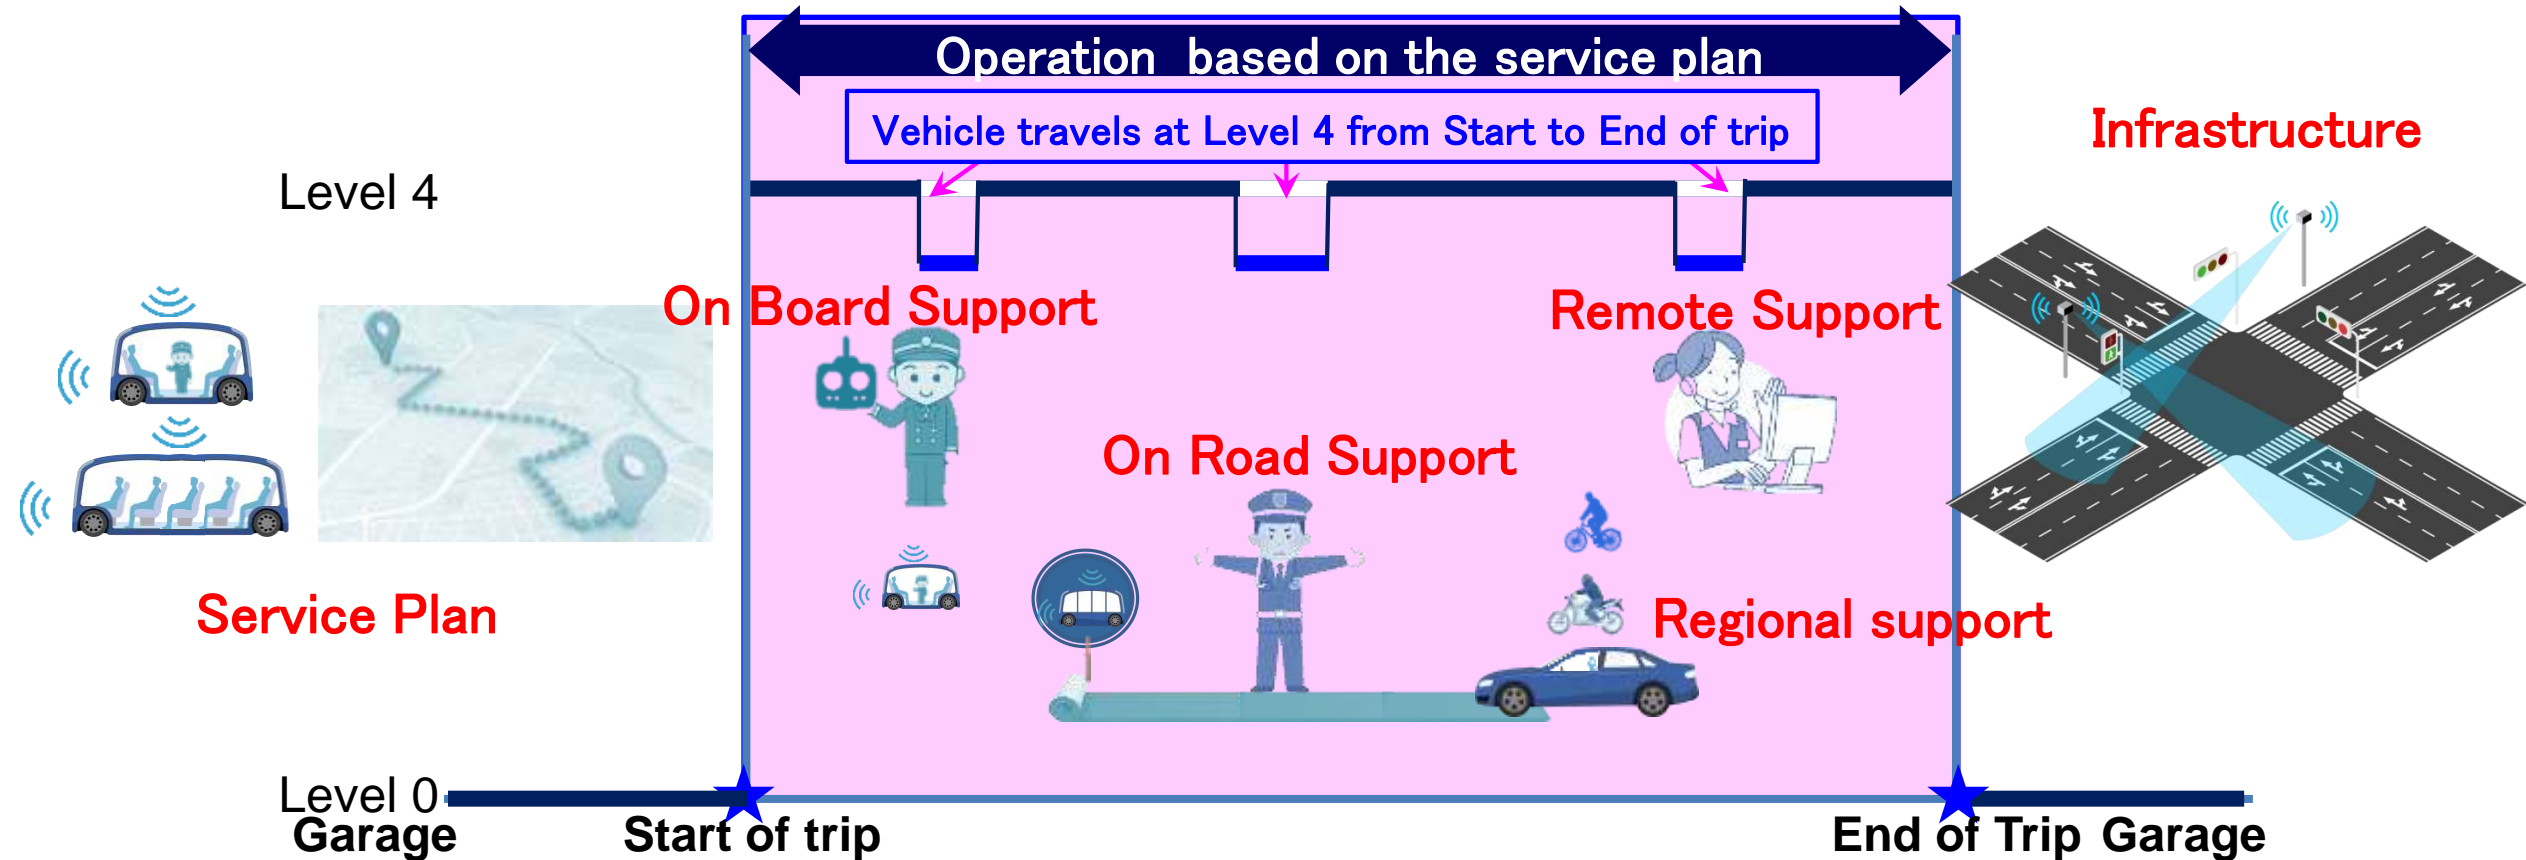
Operation based on the service plan

Vehicle travels at Level 4 from Start to End of trip

Infrastructure

Level 4

On Board Support

Remote Support

On Road Support

Service Plan

Regional support

Level 0

Garage

Start of trip

End of Trip

Garage